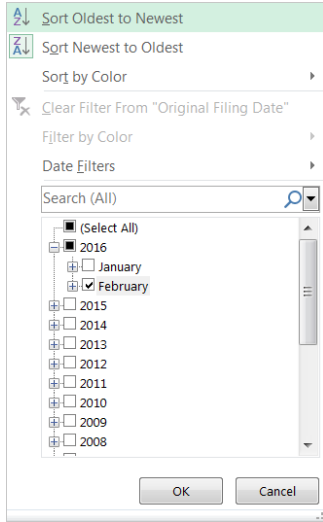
Sort Oldest to Newest
Sort Newest to Oldest
Sort by Color
Clear Filter From "Original Filing Date"
Filter by Color
Date Filters
Search (All)
(Select All)
2016
January
February
2015
2014
2013
2012
2011
2010
2009
2008
OK
Cancel